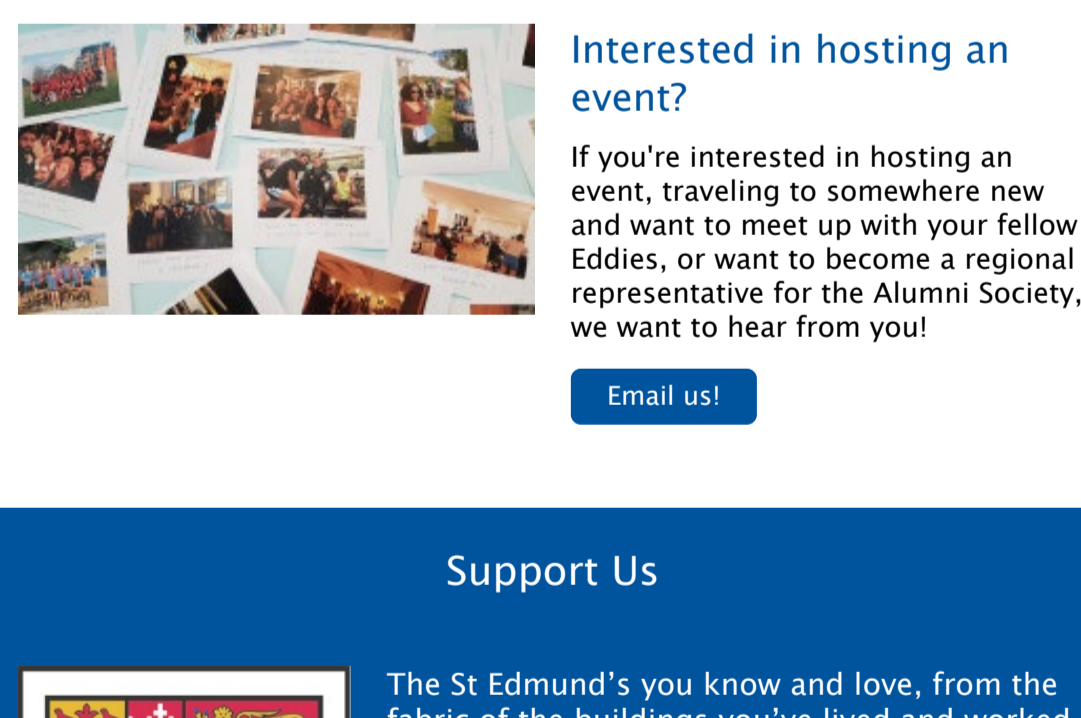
Interested in hosting an event?

If you're interested in hosting an event, traveling to somewhere new and want to meet up with your fellow Eddies, or want to become a regional representative for the Alumni Society, we want to hear from you!

Email us!

Support Us

The St Edmund’s you know and love, from the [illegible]